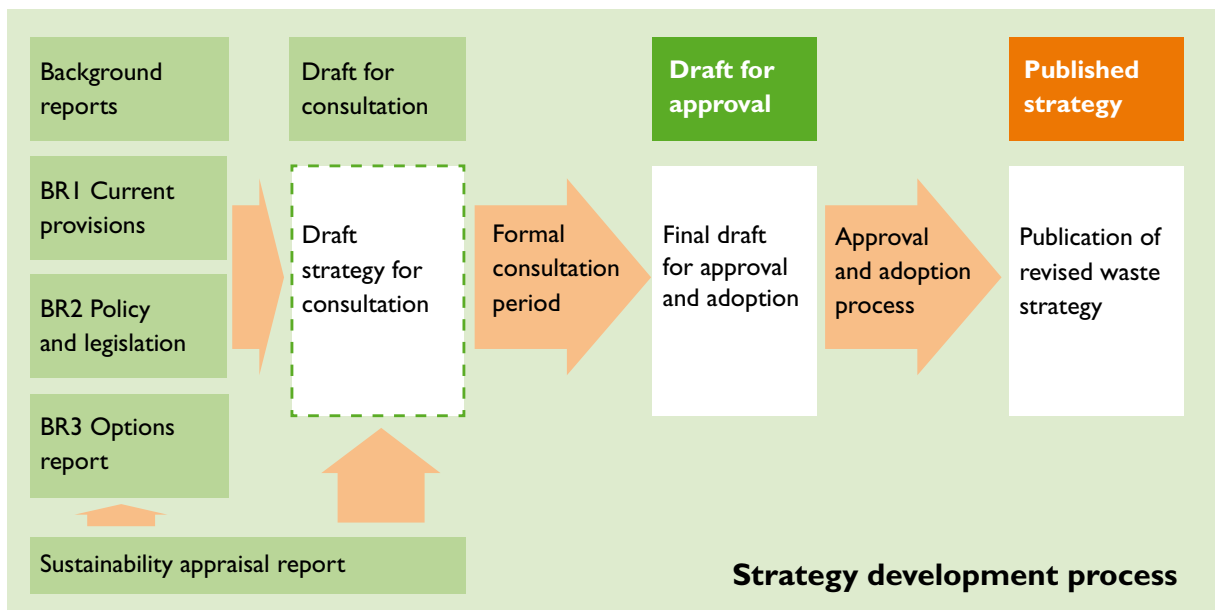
Background reports

BR1 Current provisions

BR2 Policy and legislation

BR3 Options report

Sustainability appraisal report

Draft for consultation

Draft strategy for consultation

Formal consultation period

Draft for approval

Final draft for approval and adoption

Approval and adoption process

Published strategy

Publication of revised waste strategy

Strategy development process